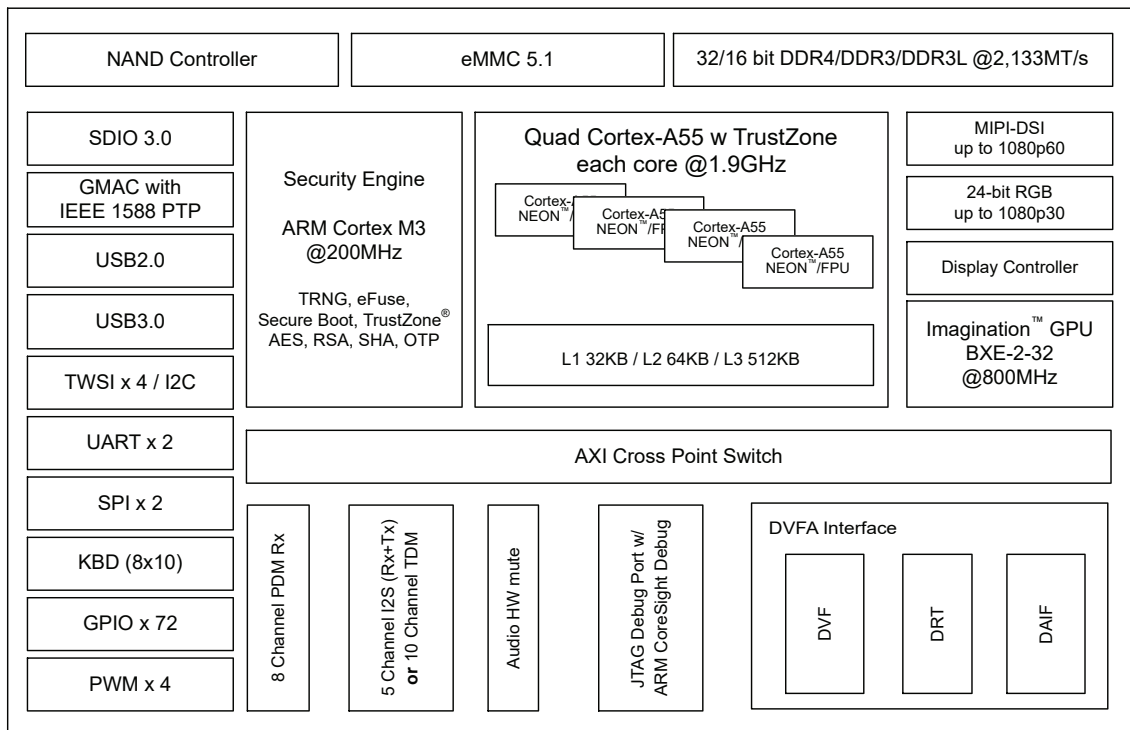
NAND Controller

eMMC 5.1

32/16 bit DDR4/DDR3/DDR3L @2,133MT/s

SDIO 3.0

GMAC with IEEE 1588 PTP

USB2.0

USB3.0

TWSI x 4 / I2C

UART x 2

SPI x 2

KBD (8x10)

GPIO x 72

PWM x 4

Security Engine

ARM Cortex M3 @200MHz

TRNG, eFuse, Secure Boot, TrustZone® AES, RSA, SHA, OTP

Quad Cortex-A55 w TrustZone each core @1.9GHz

Cortex-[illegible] NEON™/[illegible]

Cortex-A5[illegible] NEON™/FP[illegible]

Cortex-A55 NEON™/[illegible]

Cortex-A55 NEON™/FPU

L1 32KB / L2 64KB / L3 512KB

MIPI-DSI up to 1080p60

24-bit RGB up to 1080p30

Display Controller

Imagination™ GPU BXE-2-32 @800MHz

AXI Cross Point Switch

8 Channel PDM Rx

5 Channel I2S (Rx+Tx) **or** 10 Channel TDM

Audio HW mute

JTAG Debug Port w/ ARM CoreSight Debug

DVFA Interface

DVF

DRT

DAIF